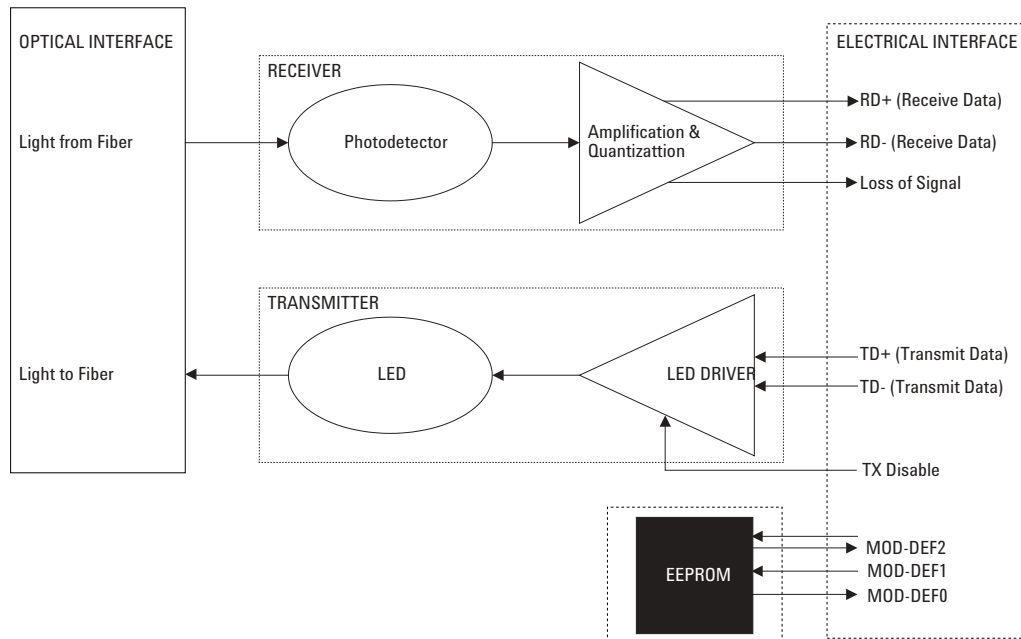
OPTICAL INTERFACE

Light from Fiber

Light to Fiber

RECEIVER

Photodetector

Amplification & Quantizattion

TRANSMITTER

LED

LED DRIVER

EEPROM

ELECTRICAL INTERFACE

RD+ (Receive Data)

RD- (Receive Data)

Loss of Signal

TD+ (Transmit Data)

TD- (Transmit Data)

TX Disable

MOD-DEF2

MOD-DEF1

MOD-DEF0